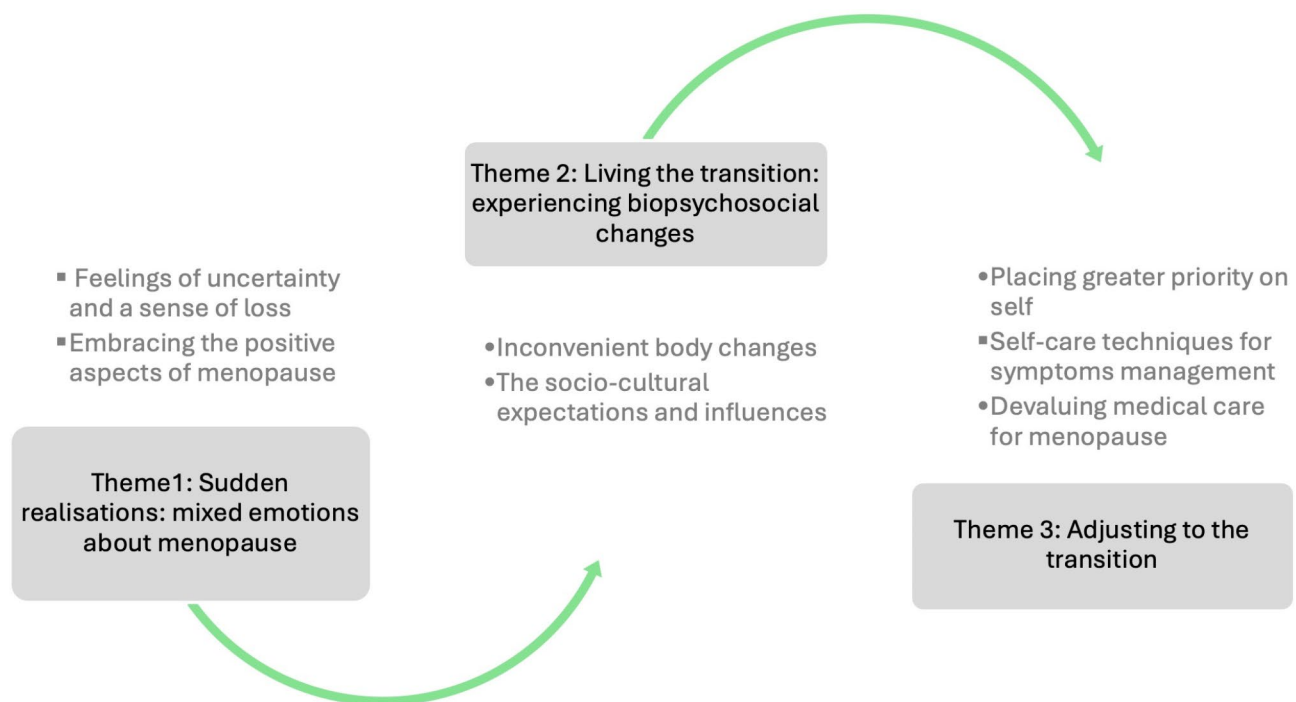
Theme 2: Living the transition: experiencing biopsychosocial changes

▪ Feelings of uncertainty and a sense of loss
▪ Embracing the positive aspects of menopause

Theme1: Sudden realisations: mixed emotions about menopause

•Inconvenient body changes
•The socio-cultural expectations and influences

•Placing greater priority on self
▪Self-care techniques for symptoms management
•Devaluing medical care for menopause

Theme 3: Adjusting to the transition